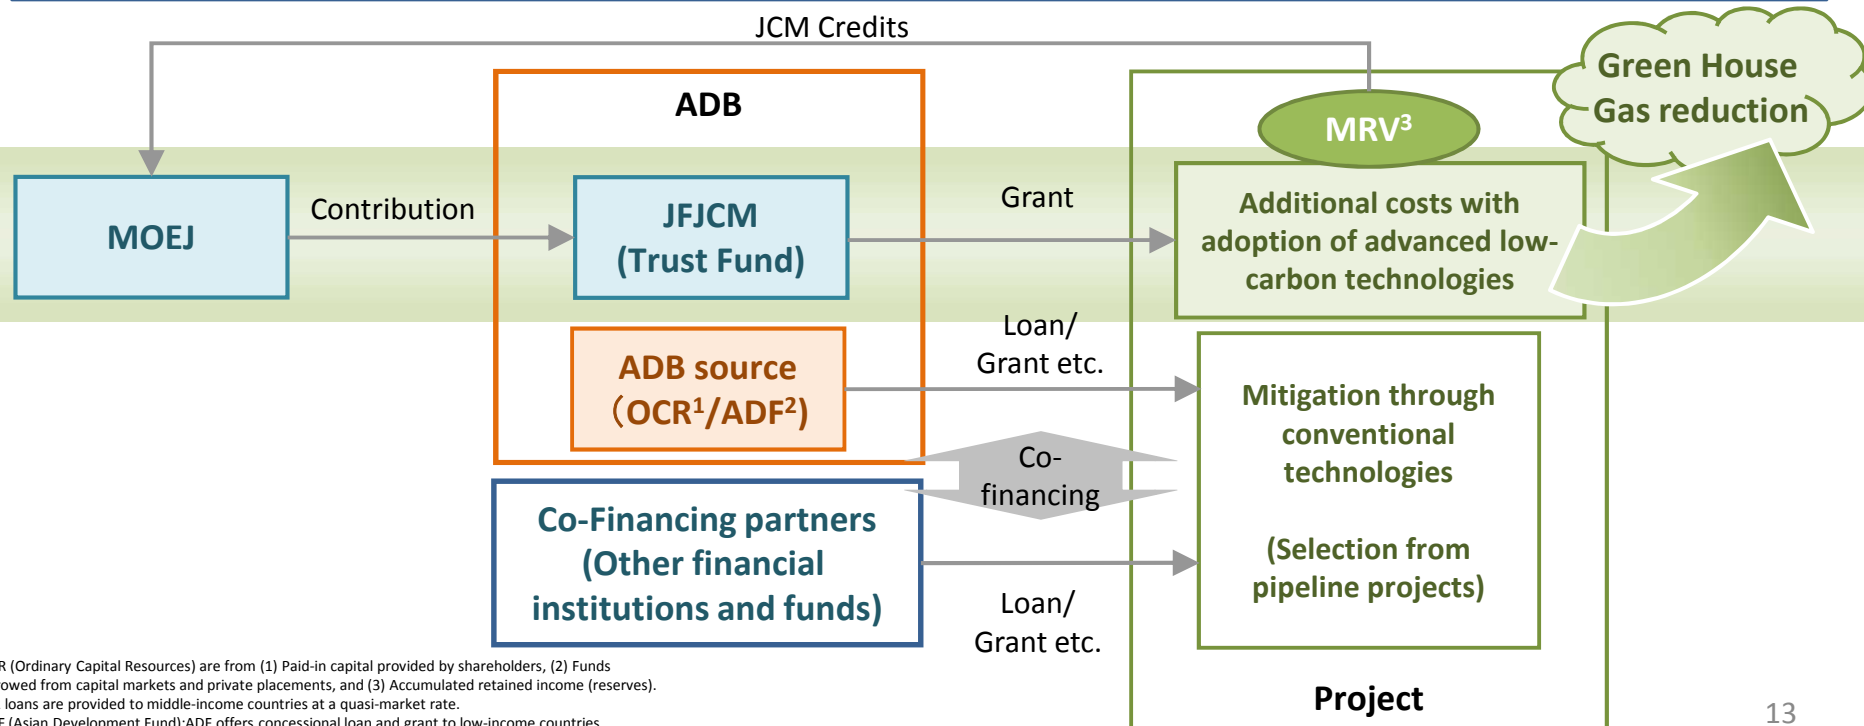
JCM Credits

Green House Gas reduction

ADB

MRV³

MOEJ

Contribution

JFJCM (Trust Fund)

Grant

Additional costs with adoption of advanced low-carbon technologies

ADB source (OCR¹/ADF²)

Loan/ Grant etc.

Mitigation through conventional technologies

(Selection from pipeline projects)

Co-financing

Co-Financing partners (Other financial institutions and funds)

Loan/ Grant etc.

Project

R (Ordinary Capital Resources) are from (1) Paid-in capital provided by shareholders, (2) Funds owed from capital markets and private placements, and (3) Accumulated retained income (reserves). loans are provided to middle-income countries at a quasi-market rate.
F (Asian Development Fund):ADF offers concessional loan and grant to low-income countries

13